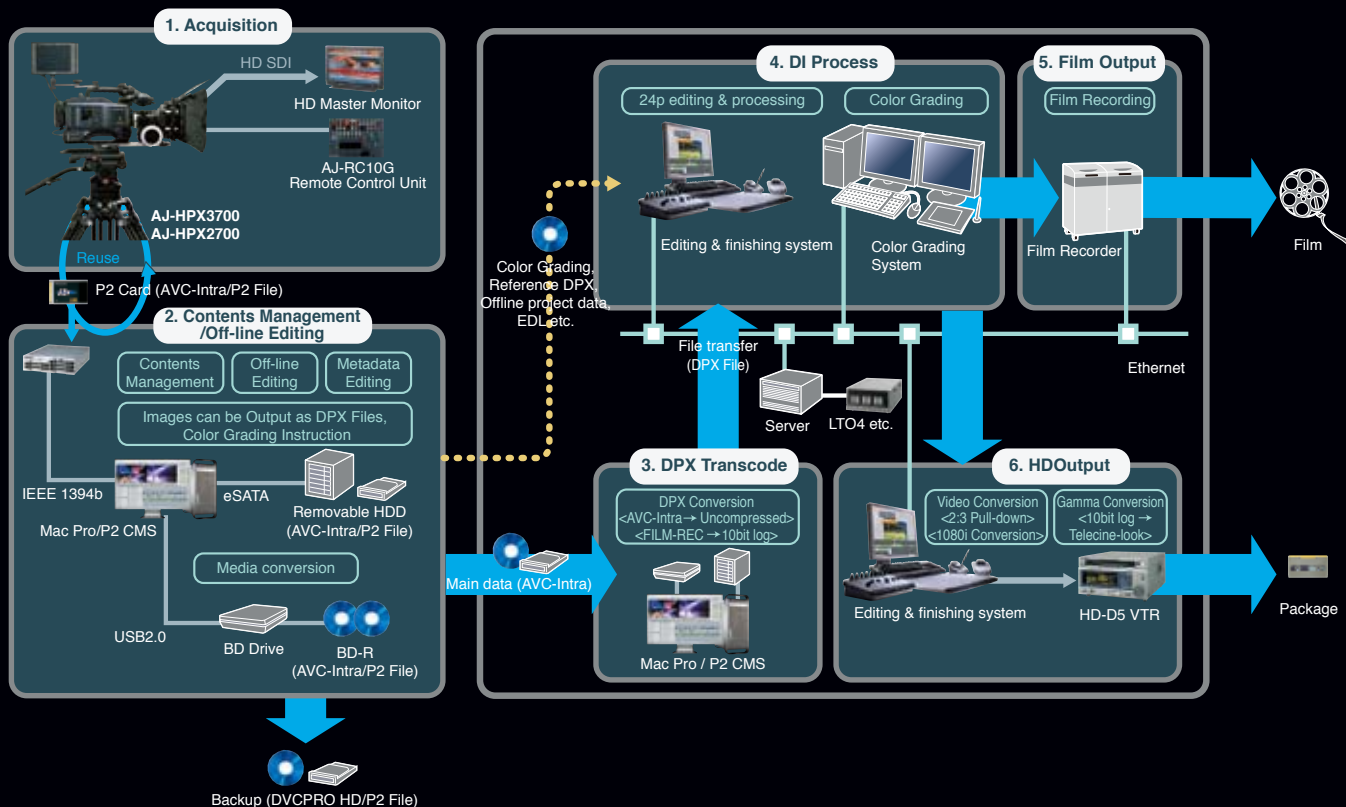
1. Acquisition

HD SDI

HD Master Monitor

AJ-RC10G
Remote Control Unit

AJ-HPX3700
AJ-HPX2700

Reuse

P2 Card (AVC-Intra/P2 File)

2. Contents Management
/Off-line Editing

Contents Management

Off-line Editing

Metadata Editing

Images can be Output as DPX Files,
Color Grading Instruction

IEEE 1394b

eSATA

Removable HDD
(AVC-Intra/P2 File)

Mac Pro/P2 CMS

Media conversion

USB2.0

BD Drive

BD-R
(AVC-Intra/P2 File)

Backup (DVCPRO HD/P2 File)

Color Grading,
Reference DPX,
Offline project data,
EDL etc.

4. DI Process

24p editing & processing

Color Grading

Editing & finishing system

Color Grading
System

5. Film Output

Film Recording

Film Recorder

Film

File transfer
(DPX File)

Server

LTO4 etc.

Ethernet

Main data (AVC-Intra)

3. DPX Transcode

DPX Conversion
<AVC-Intra→ Uncompressed>
<FILM-REC →10bit log>

Mac Pro / P2 CMS

6. HDOutput

Video Conversion
<2:3 Pull-down>
<1080i Conversion>

Gamma Conversion
<10bit log →
Telecine-look>

Editing & finishing system

HD-D5 VTR

Package